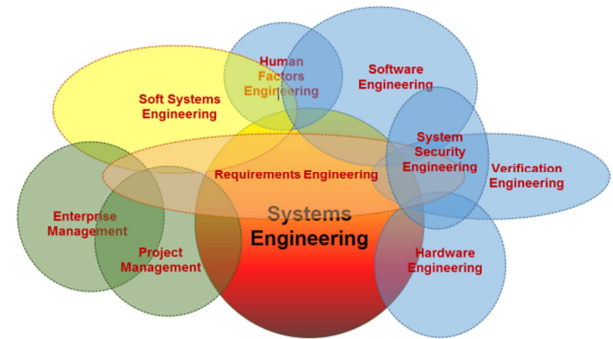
Human Factors Engineering

Software Engineering

Soft Systems Engineering

System Security Engineering

Verification Engineering

Requirements Engineering

Enterprise Management

Systems Engineering

Project Management

Hardware Engineering